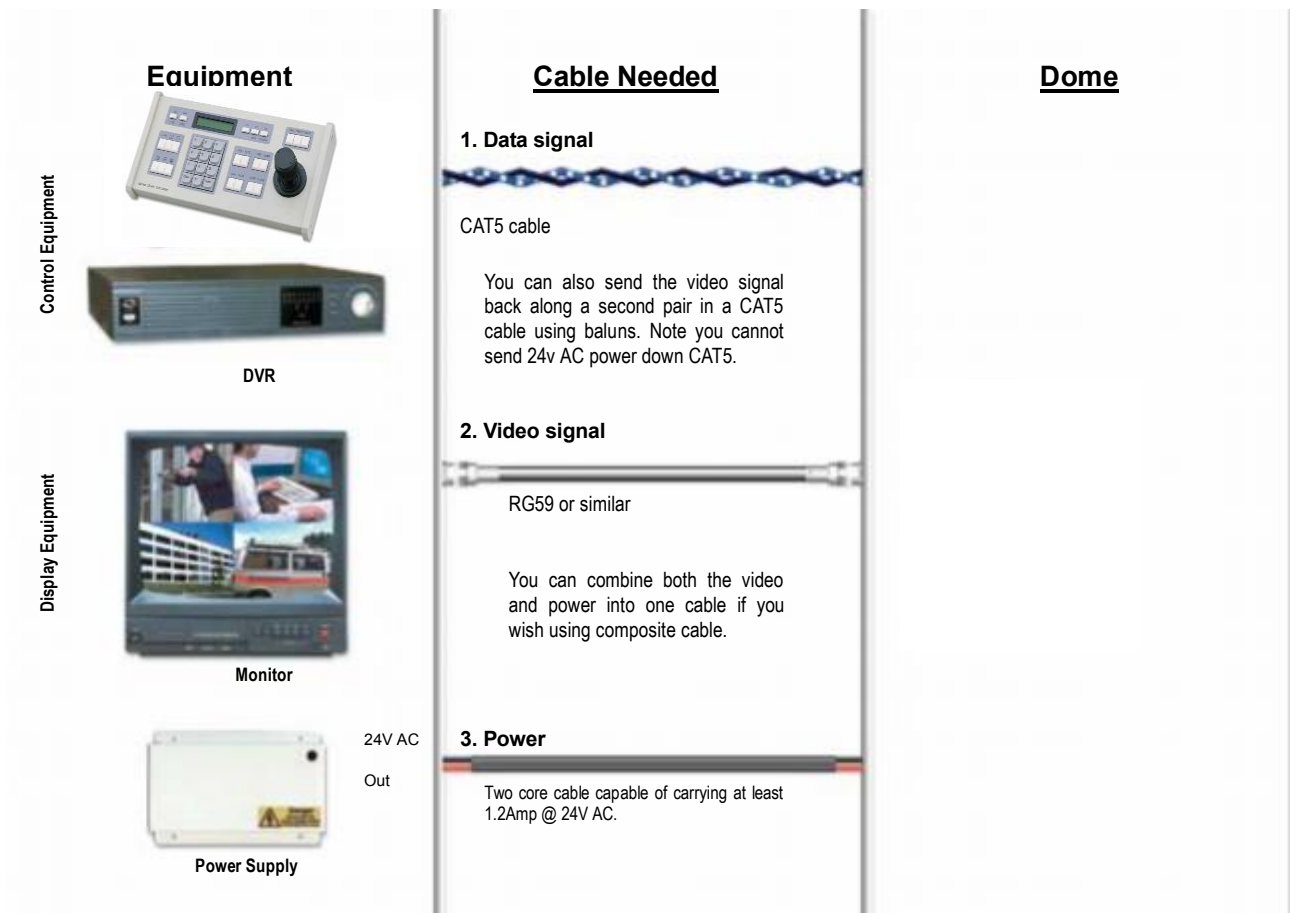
Equipment

Control Equipment

DVR

Display Equipment

Monitor

Power Supply

24V AC

Out

Cable Needed

1. Data signal

CAT5 cable

You can also send the video signal back along a second pair in a CAT5 cable using baluns. Note you cannot send 24v AC power down CAT5.

2. Video signal

RG59 or similar

You can combine both the video and power into one cable if you wish using composite cable.

3. Power

Two core cable capable of carrying at least 1.2Amp @ 24V AC.

Dome